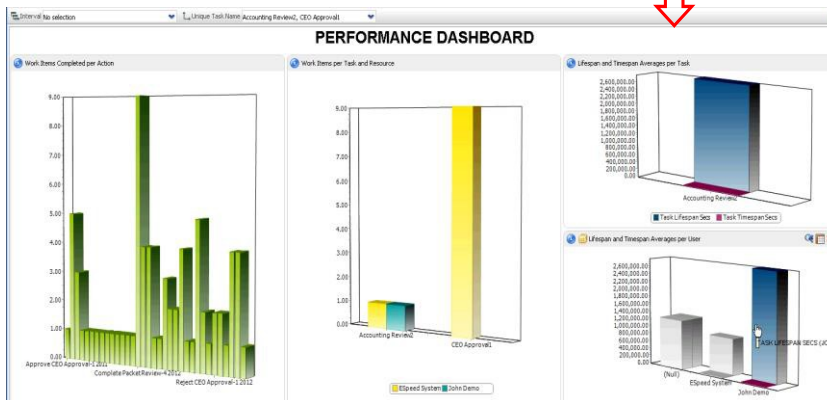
Interval No selection
Unique Task Name Accounting Review2, CEO Approval1

PERFORMANCE DASHBOARD

Work Items Completed per Action

9.00
8.00
7.00
6.00
5.00
4.00
3.00
2.00
1.00
0.00
Approve CEO Approver-1 2011
Complete Packet Review-4 2012
Reject CEO Approval-1 2012

Work Items per Task and Resource

9.00
8.00
7.00
6.00
5.00
4.00
3.00
2.00
1.00
0.00
Accounting Review2
CEO Approval1

ESpeed System John Demo

Lifespan and Timespan Averages per Task

2,600,000.00
2,400,000.00
2,200,000.00
2,000,000.00
1,800,000.00
1,600,000.00
1,400,000.00
1,200,000.00
1,000,000.00
800,000.00
600,000.00
400,000.00
200,000.00
0.00
Accounting Review2

Task Lifespan Secs Task Timespan Secs

Lifespan and Timespan Averages per User

2,600,000.00
2,400,000.00
2,200,000.00
2,000,000.00
1,800,000.00
1,600,000.00
1,400,000.00
1,200,000.00
1,000,000.00
800,000.00
600,000.00
400,000.00
200,000.00
0.00
(Null)
ESpeed System
John Demo
TASK LIFESPAN SECS (JO